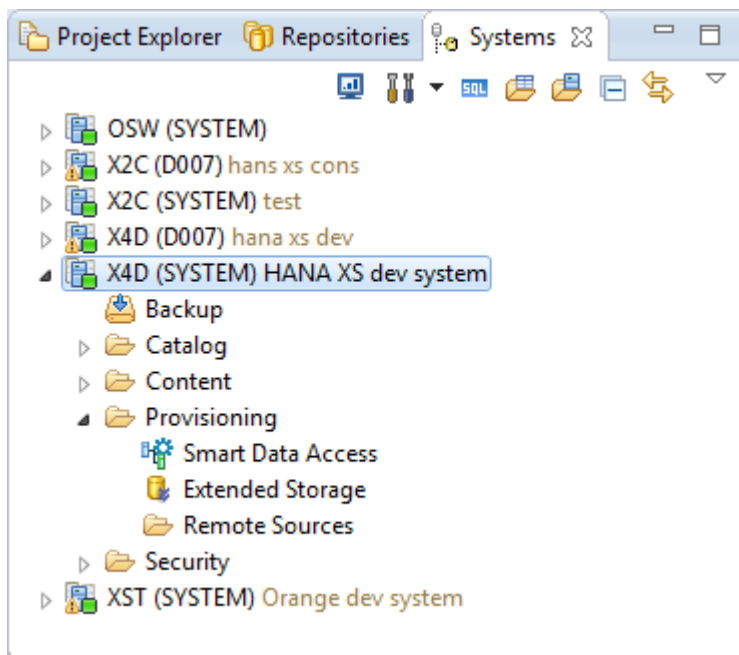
Project Explorer Repositories Systems

SQL

OSW (SYSTEM)
X2C (D007) hans xs cons
X2C (SYSTEM) test
X4D (D007) hana xs dev
X4D (SYSTEM) HANA XS dev system
Backup
Catalog
Content
Provisioning
Smart Data Access
Extended Storage
Remote Sources
Security
XST (SYSTEM) Orange dev system